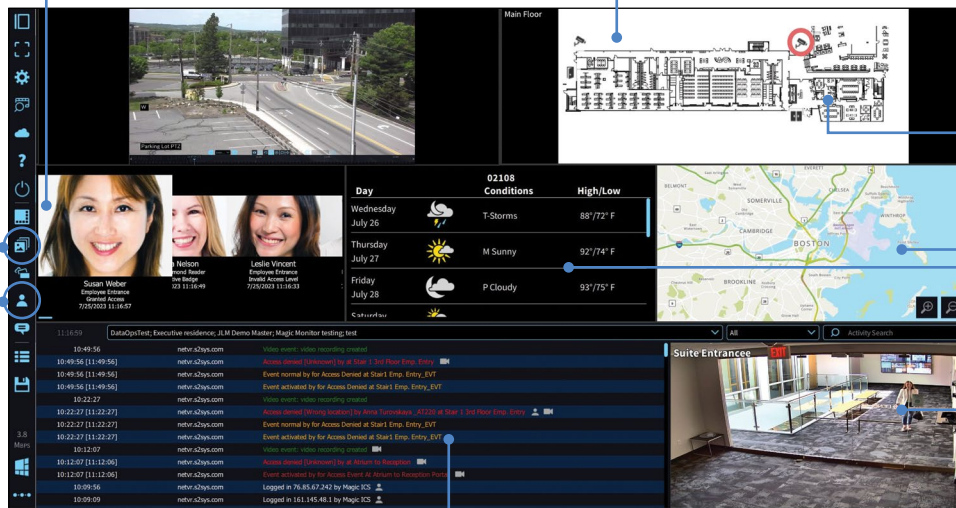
?

3.8
Mins

Parking Lot PTZ

Main Floor

Susan Weber
Employee Entrance
Granted Access
7/25/2023 11:16:57

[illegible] Nelson
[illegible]mond Reader
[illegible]ive Badge
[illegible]023 11:16:49

Leslie Vincent
Employee Entrance
Invalid Access Level
7/25/2023 11:16:33

| Day | 02108 Conditions | High/Low |
|---|---|---|
| Wednesday July 26 | T-Storms | 88°/72° F |
| Thursday July 27 | M Sunny | 92°/74° F |
| Friday July 28 | P Cloudy | 93°/75° F |
| Saturday | | |

SOMERVILLE
CAMBRIDGE
BOSTON
BROOKLINE
WINTHROP

11:16:59 DataOpsTest; Executive residence; JLM Demo Master; Magic Monitor testing; test
All
Activity Search

| | | |
|---|---|---|
| 10:49:56 | netvr.s2sys.com | Video event: video recording created |
| 10:49:56 [11:49:56] | netvr.s2sys.com | Access denied [Unknown] by at Stair 1 3rd Floor Emp. Entry |
| 10:49:56 [11:49:56] | netvr.s2sys.com | Event normal by for Access Denied at Stair1 Emp. Entry_EVT |
| 10:49:56 [11:49:56] | netvr.s2sys.com | Event activated by for Access Denied at Stair1 Emp. Entry_EVT |
| 10:22:27 | netvr.s2sys.com | Video event: video recording created |
| 10:22:27 [11:22:27] | netvr.s2sys.com | Access denied [Wrong location] by Anna Turovskaya_AT220 at Stair 1 3rd Floor Emp. Entry |
| 10:22:27 [11:22:27] | netvr.s2sys.com | Event normal by for Access Denied at Stair1 Emp. Entry_EVT |
| 10:22:27 [11:22:27] | netvr.s2sys.com | Event activated by for Access Denied at Stair1 Emp. Entry_EVT |
| 10:12:07 | netvr.s2sys.com | Video event: video recording created |
| 10:12:07 [11:12:06] | netvr.s2sys.com | Access denied [Unknown] by at Atrium to Reception |
| 10:12:07 [11:12:06] | netvr.s2sys.com | Event activated by for Access Event At Atrium to Reception Portal |
| 10:09:56 | netvr.s2sys.com | Logged in 76.85.67.242 by Magic ICS |
| 10:09:09 | netvr.s2sys.com | Logged in 161.145.48.1 by Magic ICS |

Suite Entrance
EXIT